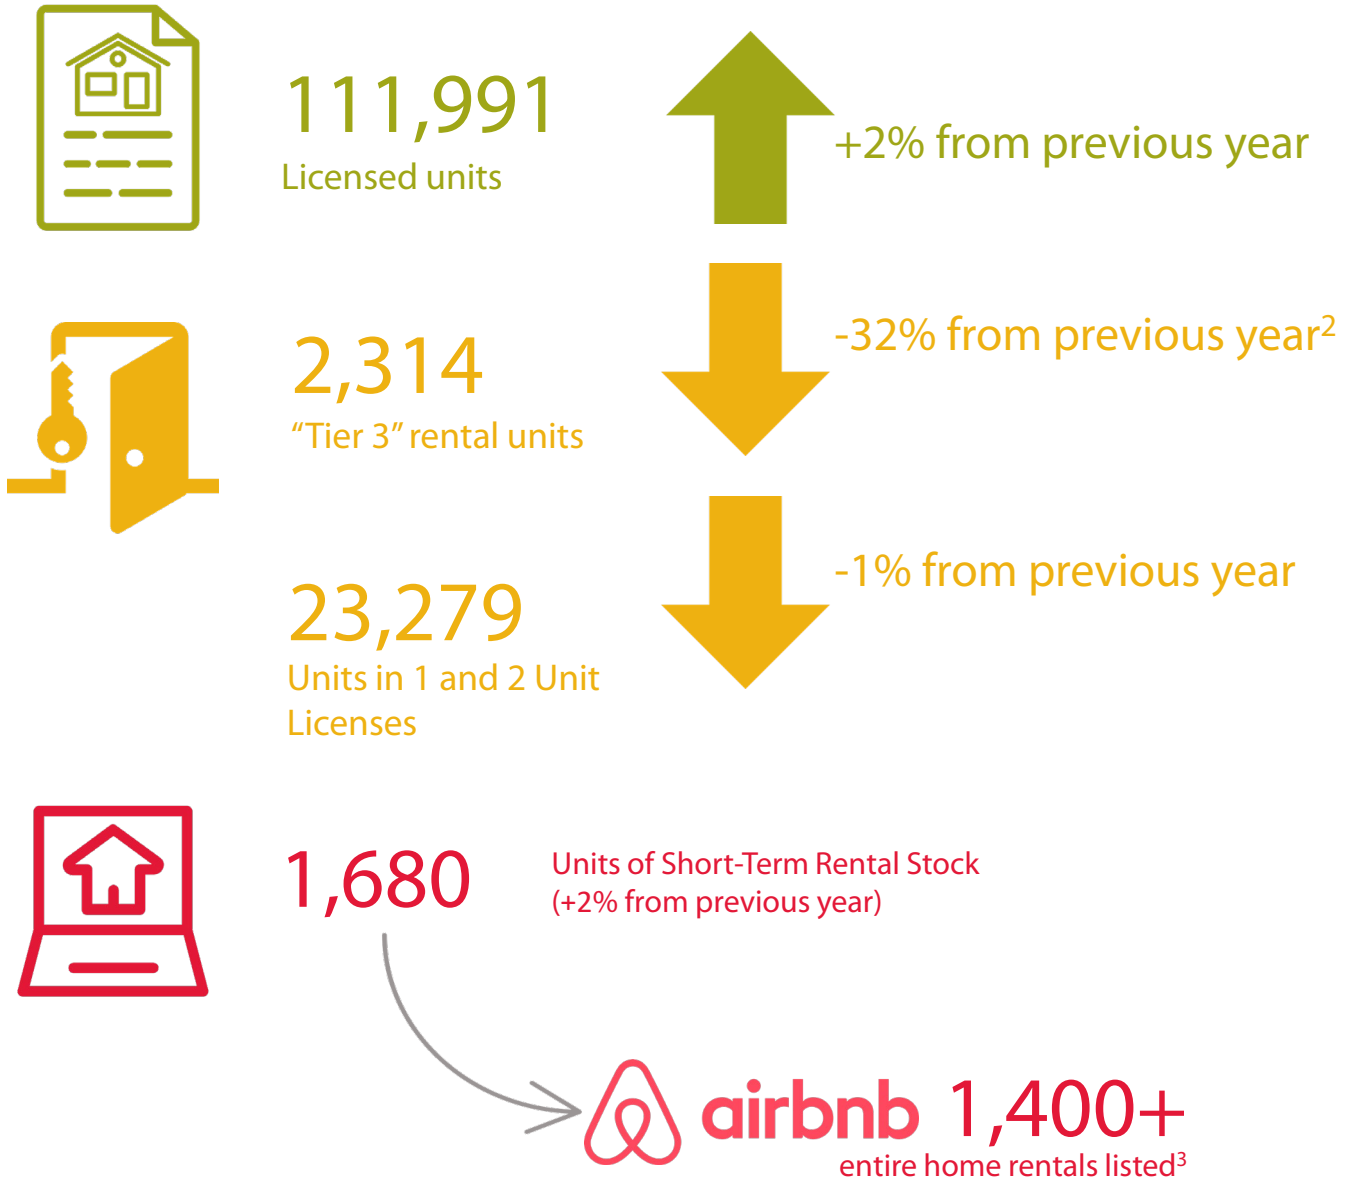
111,991
Licensed units

+2% from previous year

2,314
“Tier 3” rental units

-32% from previous year$^2$

23,279
Units in 1 and 2 Unit Licenses

-1% from previous year

1,680

Units of Short-Term Rental Stock (+2% from previous year)

airbnb 1,400+
entire home rentals listed$^3$